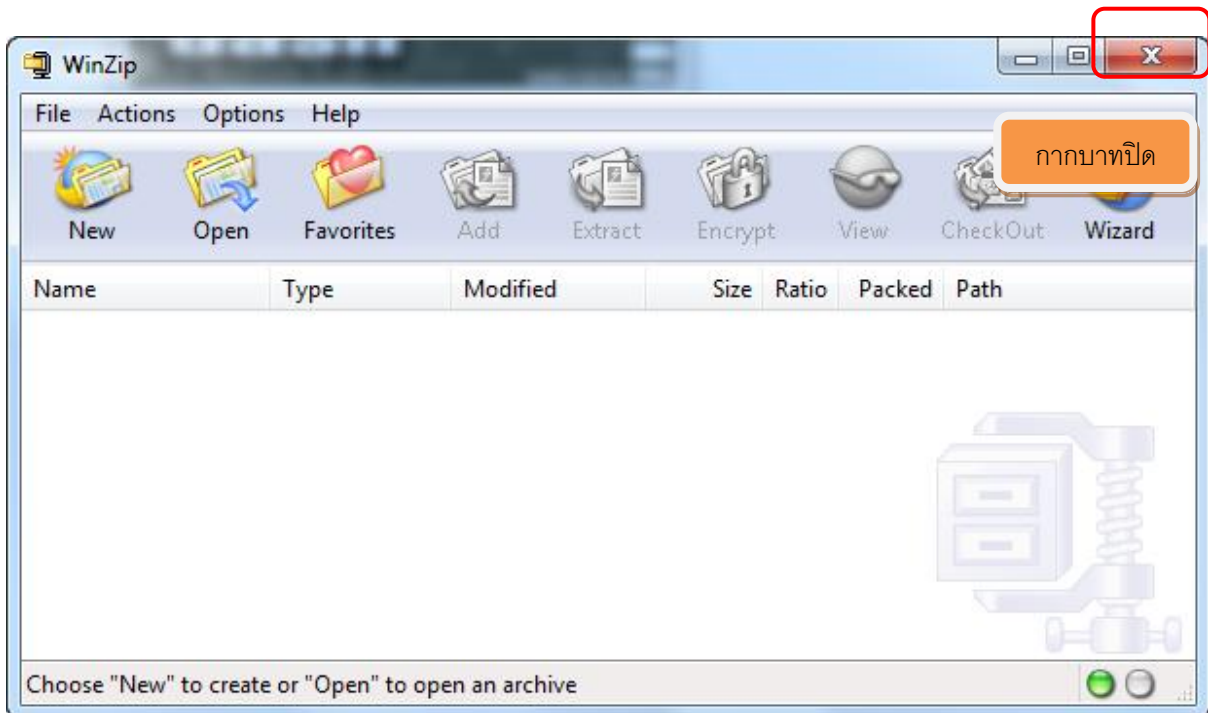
WinZip

File Actions Options Help

กากบาทปิด

New Open Favorites Add Extract Encrypt View CheckOut Wizard

| Name | Type | Modified | Size | Ratio | Packed | Path |
|---|---|---|---|---|---|---|

Choose "New" to create or "Open" to open an archive